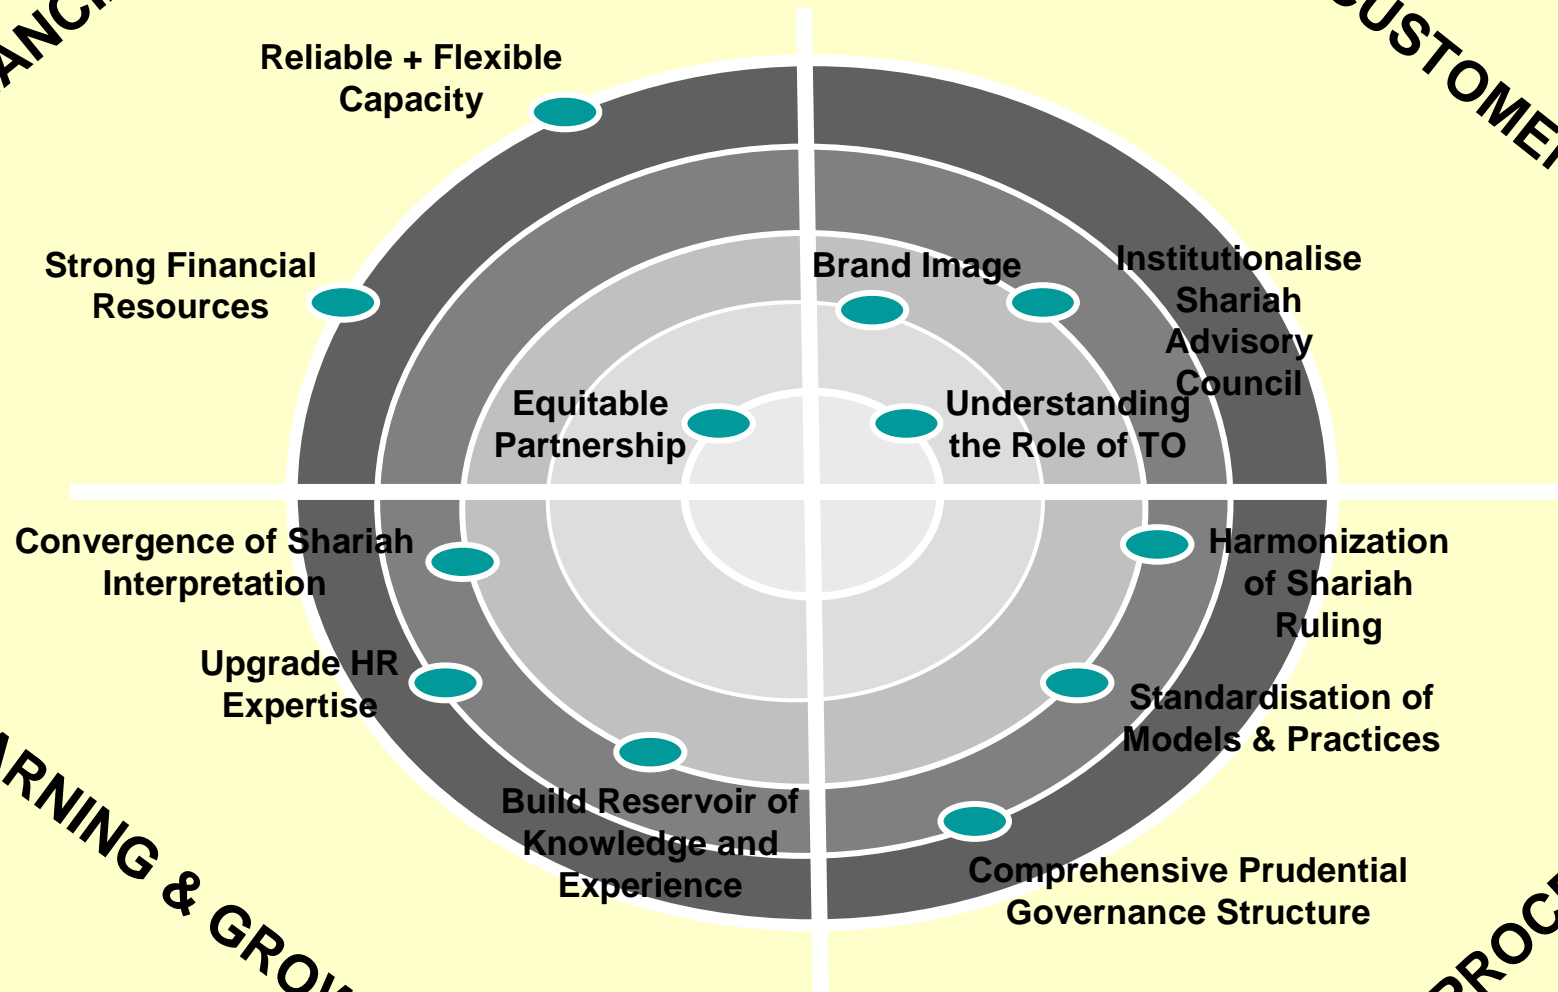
ANCI

CUSTOME

Reliable + Flexible Capacity

Strong Financial Resources

Brand Image

Institutionalise Shariah Advisory Council

Equitable Partnership

Understanding the Role of TO

Convergence of Shariah Interpretation

Harmonization of Shariah Ruling

Upgrade HR Expertise

Standardisation of Models & Practices

Build Reservoir of Knowledge and Experience

Comprehensive Prudential Governance Structure

ARNING & GRO

PROC